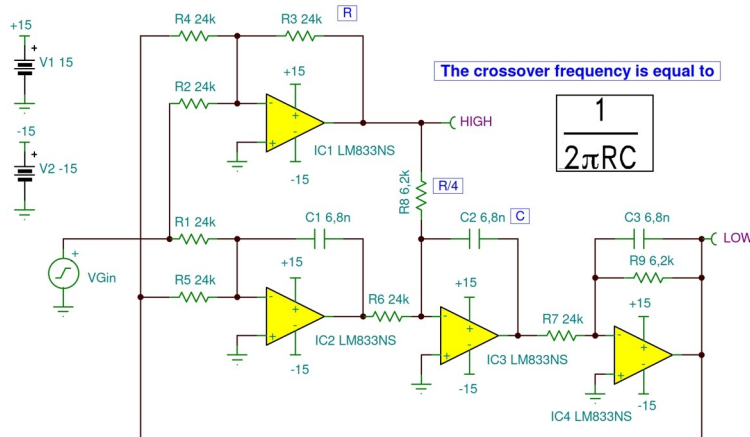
+15
V1 15
-15
V2 -15
R4 24k
R3 24k
R
R2 24k
+15
IC1 LM833NS
-15
HIGH
The crossover frequency is equal to
$\frac{1}{2\pi RC}$
R8 6,2k
R/4
R1 24k
C1 6,8n
C2 6,8n
C
C3 6,8n
LOW
VGin
R5 24k
+15
R9 6,2k
R6 24k
+15
R7 24k
+15
IC2 LM833NS
-15
IC3 LM833NS
-15
IC4 LM833NS
-15